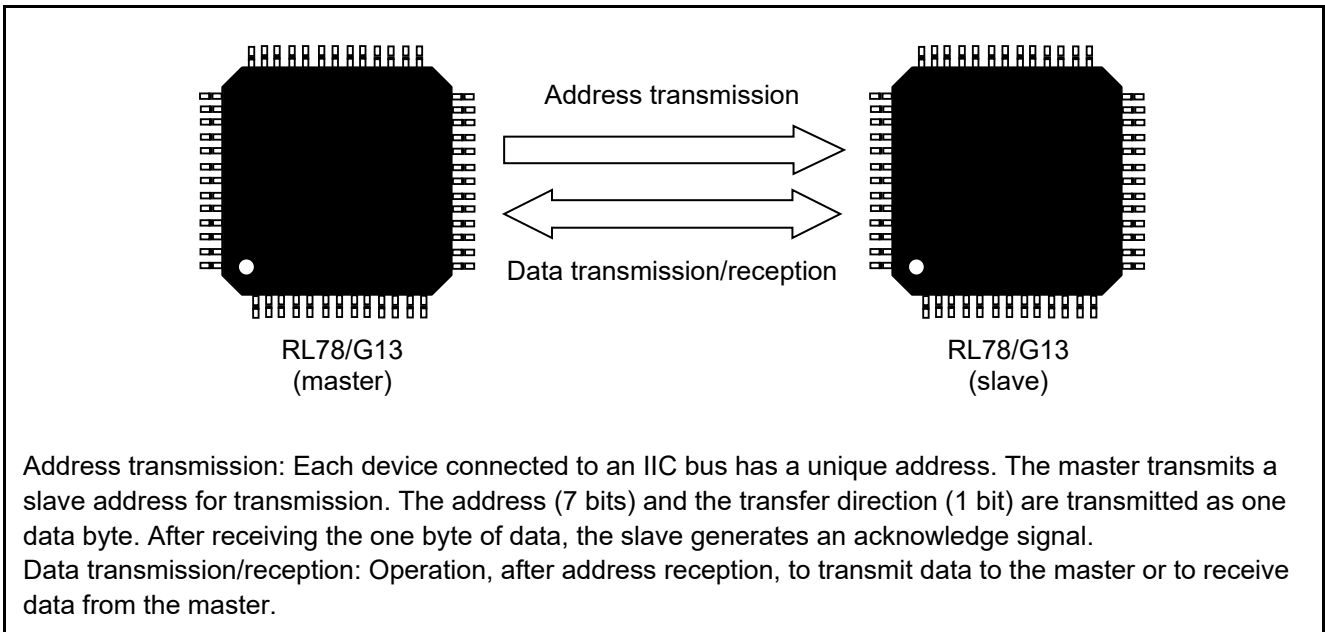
Address transmission

Data transmission/reception

RL78/G13
(master)

RL78/G13
(slave)

Address transmission: Each device connected to an IIC bus has a unique address. The master transmits a slave address for transmission. The address (7 bits) and the transfer direction (1 bit) are transmitted as one data byte. After receiving the one byte of data, the slave generates an acknowledge signal.
Data transmission/reception: Operation, after address reception, to transmit data to the master or to receive data from the master.